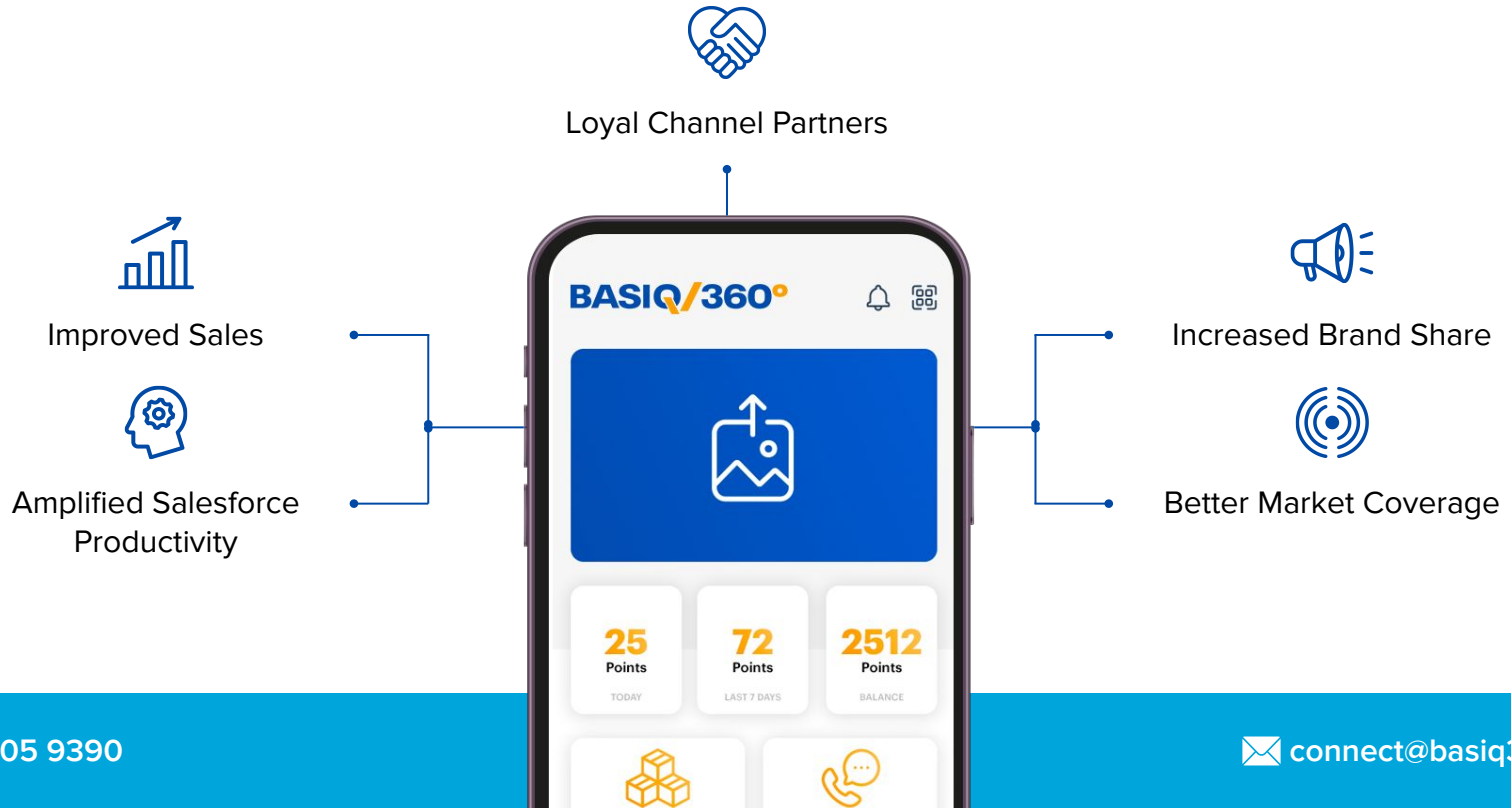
Loyal Channel Partners

Improved Sales

Amplified Salesforce Productivity

BASIQ/360°

25 Points TODAY

72 Points LAST 7 DAYS

2512 Points BALANCE

Increased Brand Share

Better Market Coverage

05 9390

connect@basiq3